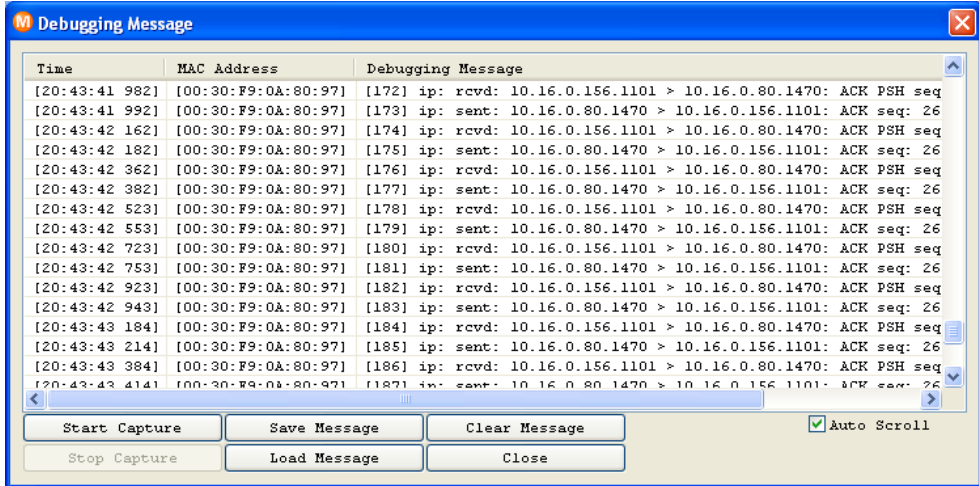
M Debugging Message

| Time | MAC Address | Debugging Message |
|---|---|---|
| [20:43:41 982] | [00:30:F9:0A:80:97] | [172] ip: rcvd: 10.16.0.156.1101 > 10.16.0.80.1470: ACK PSH seq |
| [20:43:41 992] | [00:30:F9:0A:80:97] | [173] ip: sent: 10.16.0.80.1470 > 10.16.0.156.1101: ACK seq: 26 |
| [20:43:42 162] | [00:30:F9:0A:80:97] | [174] ip: rcvd: 10.16.0.156.1101 > 10.16.0.80.1470: ACK PSH seq |
| [20:43:42 182] | [00:30:F9:0A:80:97] | [175] ip: sent: 10.16.0.80.1470 > 10.16.0.156.1101: ACK seq: 26 |
| [20:43:42 362] | [00:30:F9:0A:80:97] | [176] ip: rcvd: 10.16.0.156.1101 > 10.16.0.80.1470: ACK PSH seq |
| [20:43:42 382] | [00:30:F9:0A:80:97] | [177] ip: sent: 10.16.0.80.1470 > 10.16.0.156.1101: ACK seq: 26 |
| [20:43:42 523] | [00:30:F9:0A:80:97] | [178] ip: rcvd: 10.16.0.156.1101 > 10.16.0.80.1470: ACK PSH seq |
| [20:43:42 553] | [00:30:F9:0A:80:97] | [179] ip: sent: 10.16.0.80.1470 > 10.16.0.156.1101: ACK seq: 26 |
| [20:43:42 723] | [00:30:F9:0A:80:97] | [180] ip: rcvd: 10.16.0.156.1101 > 10.16.0.80.1470: ACK PSH seq |
| [20:43:42 753] | [00:30:F9:0A:80:97] | [181] ip: sent: 10.16.0.80.1470 > 10.16.0.156.1101: ACK seq: 26 |
| [20:43:42 923] | [00:30:F9:0A:80:97] | [182] ip: rcvd: 10.16.0.156.1101 > 10.16.0.80.1470: ACK PSH seq |
| [20:43:42 943] | [00:30:F9:0A:80:97] | [183] ip: sent: 10.16.0.80.1470 > 10.16.0.156.1101: ACK seq: 26 |
| [20:43:43 184] | [00:30:F9:0A:80:97] | [184] ip: rcvd: 10.16.0.156.1101 > 10.16.0.80.1470: ACK PSH seq |
| [20:43:43 214] | [00:30:F9:0A:80:97] | [185] ip: sent: 10.16.0.80.1470 > 10.16.0.156.1101: ACK seq: 26 |
| [20:43:43 384] | [00:30:F9:0A:80:97] | [186] ip: rcvd: 10.16.0.156.1101 > 10.16.0.80.1470: ACK PSH seq |
| [20:43:43 414] | [00:30:F9:0A:80:97] | [187] ip: sent: 10.16.0.80.1470 > 10.16.0.156.1101: ACK seq: 26 |

Start Capture | Save Message | Clear Message | Auto Scroll

Stop Capture | Load Message | Close